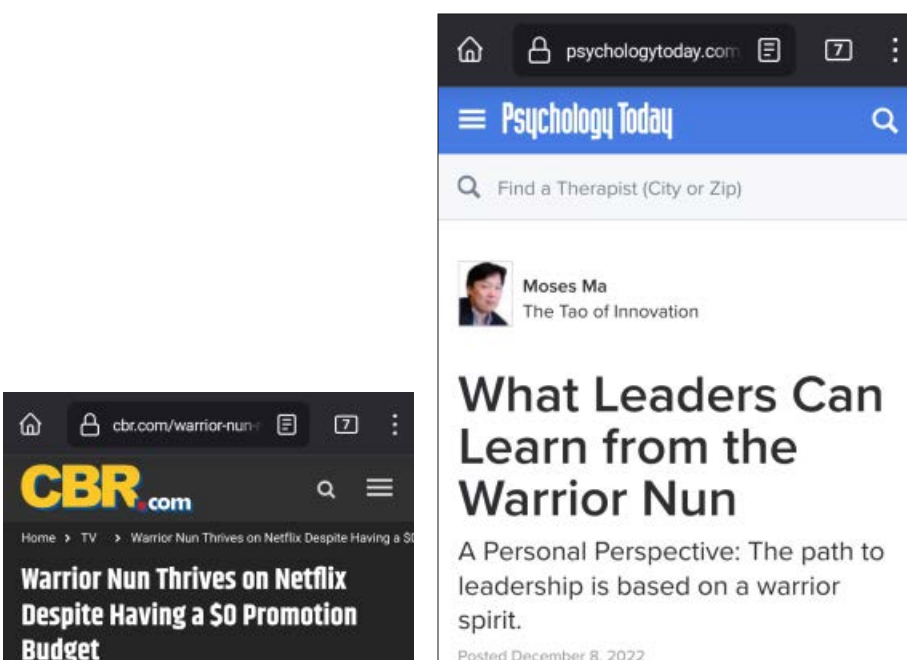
psychologytoday.com

7

Psychology Today

Find a Therapist (City or Zip)

Moses Ma
The Tao of Innovation

What Leaders Can Learn from the Warrior Nun

A Personal Perspective: The path to leadership is based on a warrior spirit.

Posted December 8, 2022

cbr.com/warrior-nun-

7

CBR.com

Home > TV > Warrior Nun Thrives on Netflix Despite Having a $0

Warrior Nun Thrives on Netflix Despite Having a $0 Promotion Budget